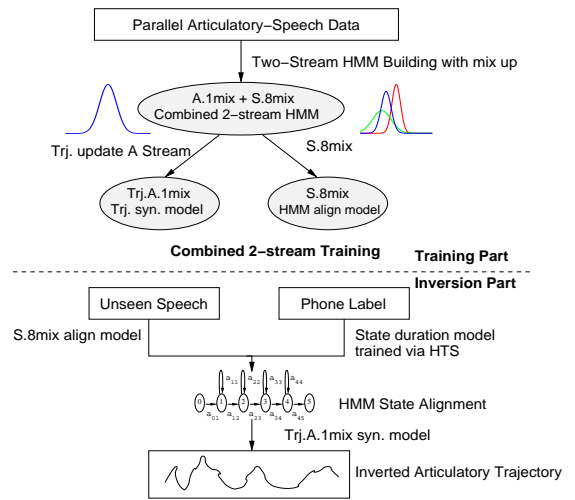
Parallel Articulatory−Speech Data

Two−Stream HMM Building with mix up

A.1mix + S.8mix
Combined 2−stream HMM

Trj. update A Stream

S.8mix

Trj.A.1mix
Trj. syn. model

S.8mix
HMM align model

Combined 2−stream Training

Training Part

Inversion Part

Unseen Speech

Phone Label

S.8mix align model

State duration model trained via HTS

$a_{11}$ $a_{22}$ $a_{33}$ $a_{44}$

0 1 2 3 4 5

$a_{01}$ $a_{12}$ $a_{23}$ $a_{34}$ $a_{45}$

HMM State Alignment

Trj.A.1mix syn. model

Inverted Articulatory Trajectory